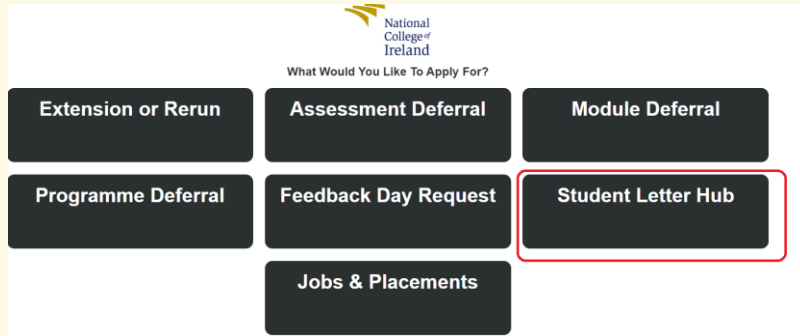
National College of Ireland

What Would You Like To Apply For?

Extension or Rerun

Assessment Deferral

Module Deferral

Programme Deferral

Feedback Day Request

Student Letter Hub

Jobs & Placements